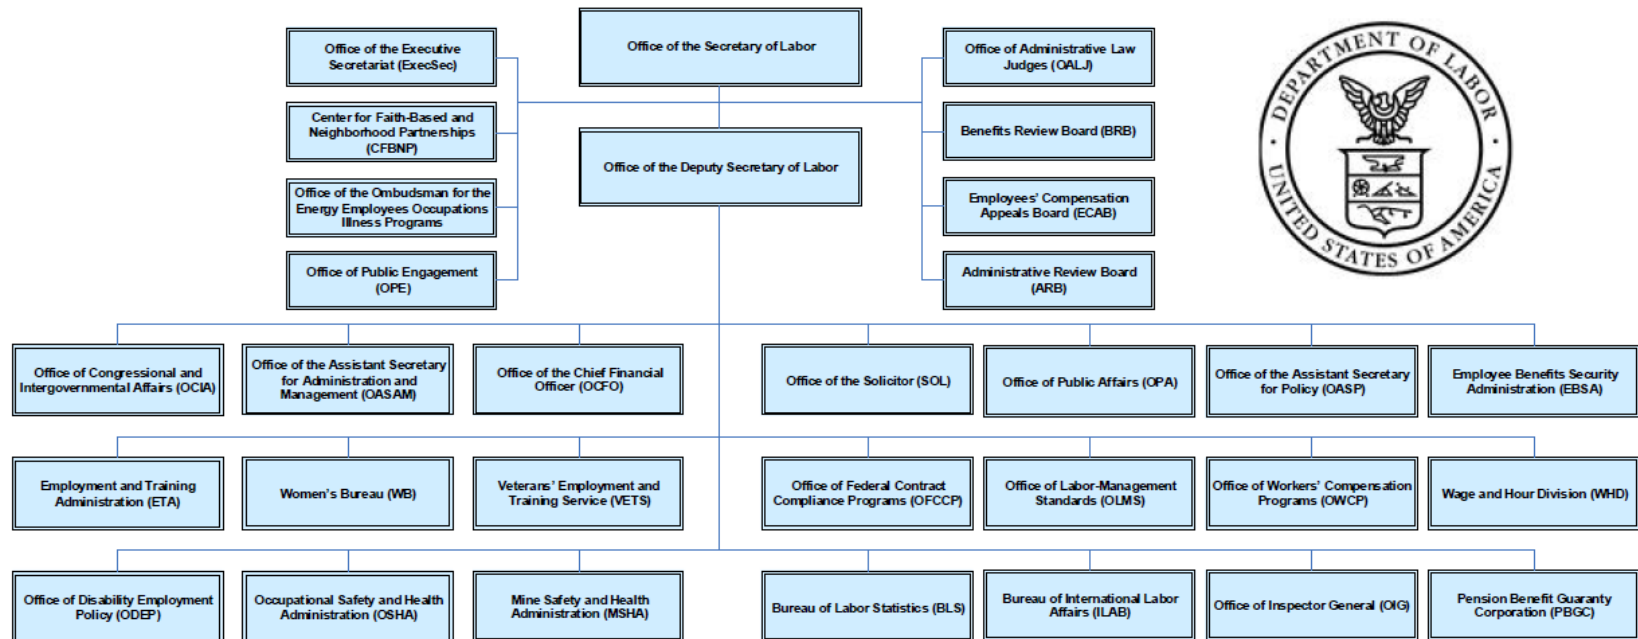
Office of the Secretary of Labor

Office of the Executive Secretariat (ExecSec)

Center for Faith-Based and Neighborhood Partnerships (CFBNP)

Office of the Ombudsman for the Energy Employees Occupations Illness Programs

Office of Public Engagement (OPE)

Office of the Deputy Secretary of Labor

Office of Administrative Law Judges (OALJ)

Benefits Review Board (BRB)

Employees' Compensation Appeals Board (ECAB)

Administrative Review Board (ARB)

DEPARTMENT OF LABOR UNITED STATES OF AMERICA

Office of Congressional and Intergovernmental Affairs (OCIA)

Office of the Assistant Secretary for Administration and Management (OASAM)

Office of the Chief Financial Officer (OCFO)

Office of the Solicitor (SOL)

Office of Public Affairs (OPA)

Office of the Assistant Secretary for Policy (OASP)

Employee Benefits Security Administration (EBSA)

Employment and Training Administration (ETA)

Women's Bureau (WB)

Veterans' Employment and Training Service (VETS)

Office of Federal Contract Compliance Programs (OFCCP)

Office of Labor-Management Standards (OLMS)

Office of Workers' Compensation Programs (OWCP)

Wage and Hour Division (WHD)

Office of Disability Employment Policy (ODEP)

Occupational Safety and Health Administration (OSHA)

Mine Safety and Health Administration (MSHA)

Bureau of Labor Statistics (BLS)

Bureau of International Labor Affairs (ILAB)

Office of Inspector General (OIG)

Pension Benefit Guaranty Corporation (PBGC)